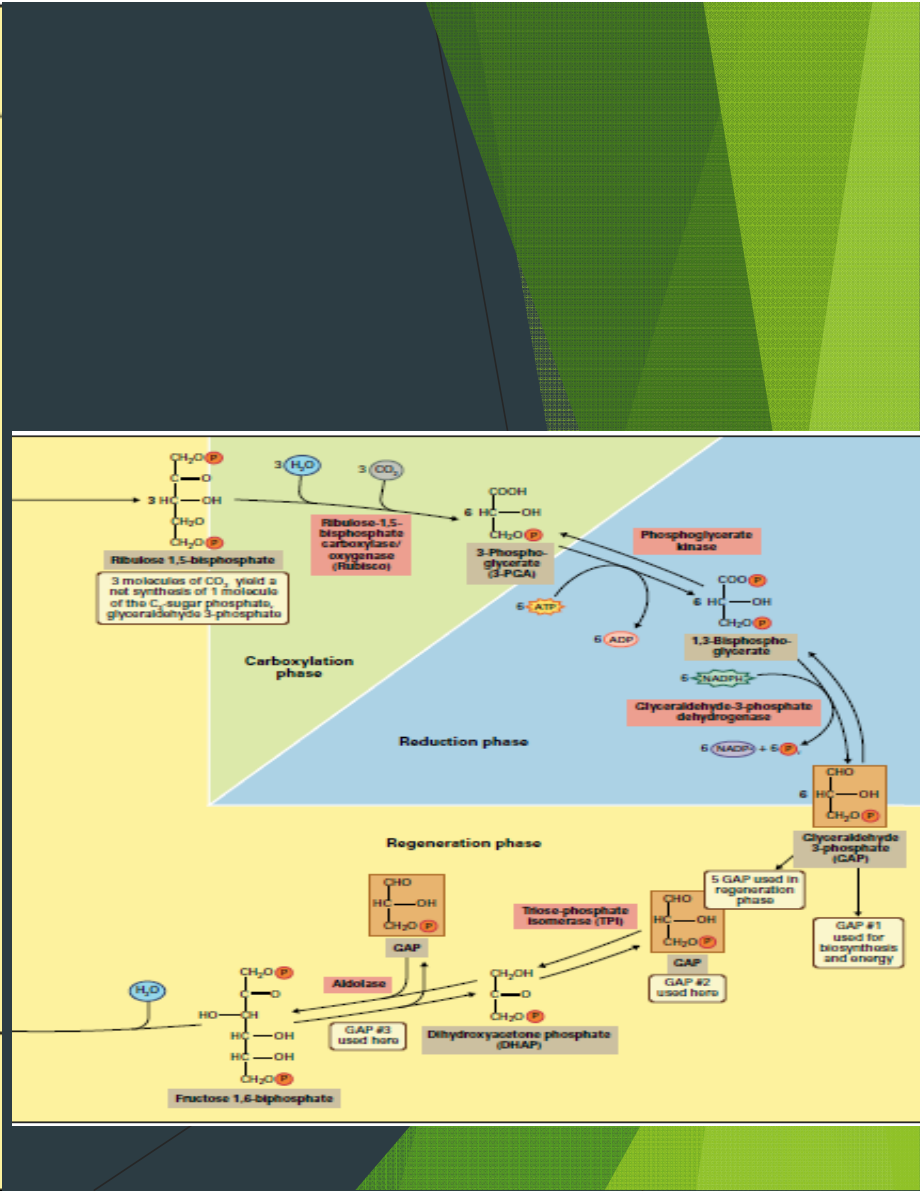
$CH_2O$ P
C=O
3 HC—OH
$CH_2O$
$CH_2O$ P
Ribulose 1,5-bisphosphate

3 molecules of $CO_2$ yield a net synthesis of 1 molecule of the $C_3$-sugar phosphate, glyceraldehyde 3-phosphate

3 $H_2O$

3 $CO_2$

Ribulose-1,5-bisphosphate carboxylase/oxygenase (Rubisco)

COOH
6 HC—OH
$CH_2O$ P
3-Phosphoglycerate (3-PCA)

Phosphoglycerate kinase

6 ATP

6 ADP

COO P
6 HC—OH
$CH_2O$ P
1,3-Bisphosphoglycerate

Carboxylation phase

6 NADPH

Glyceraldehyde-3-phosphate dehydrogenase

Reduction phase

6 $NADP^+$ + 6 $P_i$

CHO
6 HC—OH
$CH_2O$ P
Glyceraldehyde 3-phosphate (GAP)

Regeneration phase

5 GAP used in regeneration phase

GAP #1 used for biosynthesis and energy

CHO
HC—OH
$CH_2O$ P
GAP

Triose-phosphate isomerase (TPI)

CHO
HC—OH
$CH_2O$ P
GAP

GAP #2 used here

$H_2O$

$CH_2O$ P
C=O
HO—CH
HC—OH
HC—OH
$CH_2O$ P
Fructose 1,6-biphosphate

Aldolase

GAP #3 used here

$CH_2OH$
C=O
$CH_2O$ P
Dihydroxyacetone phosphate (DHAP)